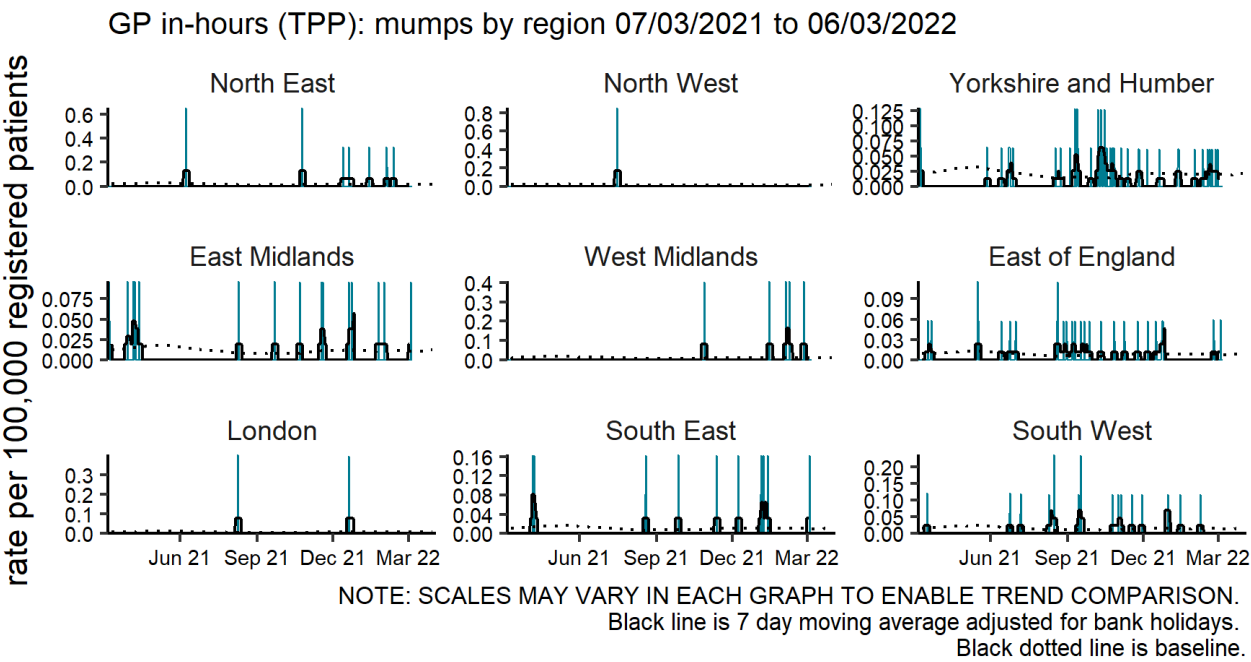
GP in-hours (TPP): mumps by region 07/03/2021 to 06/03/2022

rate per 100,000 registered patients

North East
0.6
0.4
0.2
0.0

North West
0.8
0.6
0.4
0.2
0.0

Yorkshire and Humber
0.125
0.100
0.075
0.050
0.025
0.000

East Midlands
0.075
0.050
0.025
0.000

West Midlands
0.4
0.3
0.2
0.1
0.0

East of England
0.09
0.06
0.03
0.00

London
0.3
0.2
0.1
0.0
Jun 21
Sep 21
Dec 21
Mar 22

South East
0.16
0.12
0.08
0.04
0.00
Jun 21
Sep 21
Dec 21
Mar 22

South West
0.20
0.15
0.10
0.05
0.00
Jun 21
Sep 21
Dec 21
Mar 22

NOTE: SCALES MAY VARY IN EACH GRAPH TO ENABLE TREND COMPARISON.
Black line is 7 day moving average adjusted for bank holidays.
Black dotted line is baseline.